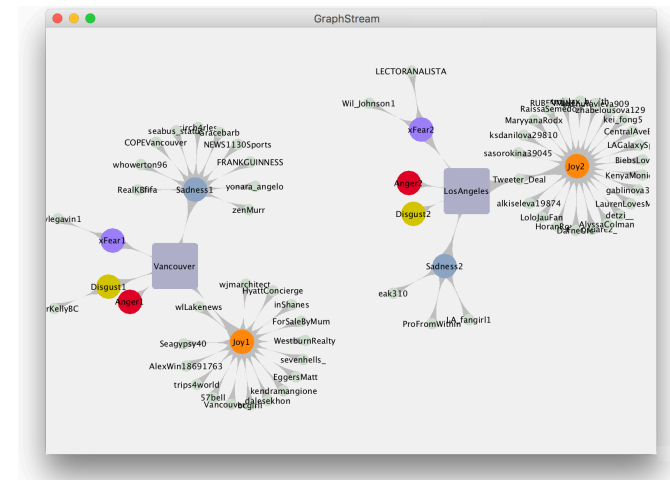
GraphStream

LECTORANALISTA
Wil_Johnson1
xFear2
RUBE
Raissa
Semed
zhabelousova129
MaryyanaRodx
kei_fong5
ksdanilova29810
CentralAveE
LAGalaxyS
sasorokina39045
BiebsLov
Joy2
Tweeter_Deal
KenyaMoni
Anger2
LosAngeles
gablinova3
Disgust2
alkiseleva19874
LaurenLovesM
LoloJauFan
detzi_
Horank
AlyssaColman
Sadness2
eak310
ProFromWithin
LA_fangirl1

ircharles
seabus_status
Gracebarb
COPEVancouver
NEWS1130Sports
whowerton96
FRANKGUINNESS
RealKBfifa
Sadness1
yonara_angelo
zenMurr
vlegavin1
xFear1
Vancouver
Disgust1
Anger1
rKellyBC
wjmarchitect
HyattConcierge
inShanes
wlLakenews
ForSaleByMum
Seagypsy40
Joy1
WestburnRealty
sevenhells_
AlexWin18691763
EggersMatt
trips4world
kendramangione
57bell
dalesekhon
Vancouvbcgirl